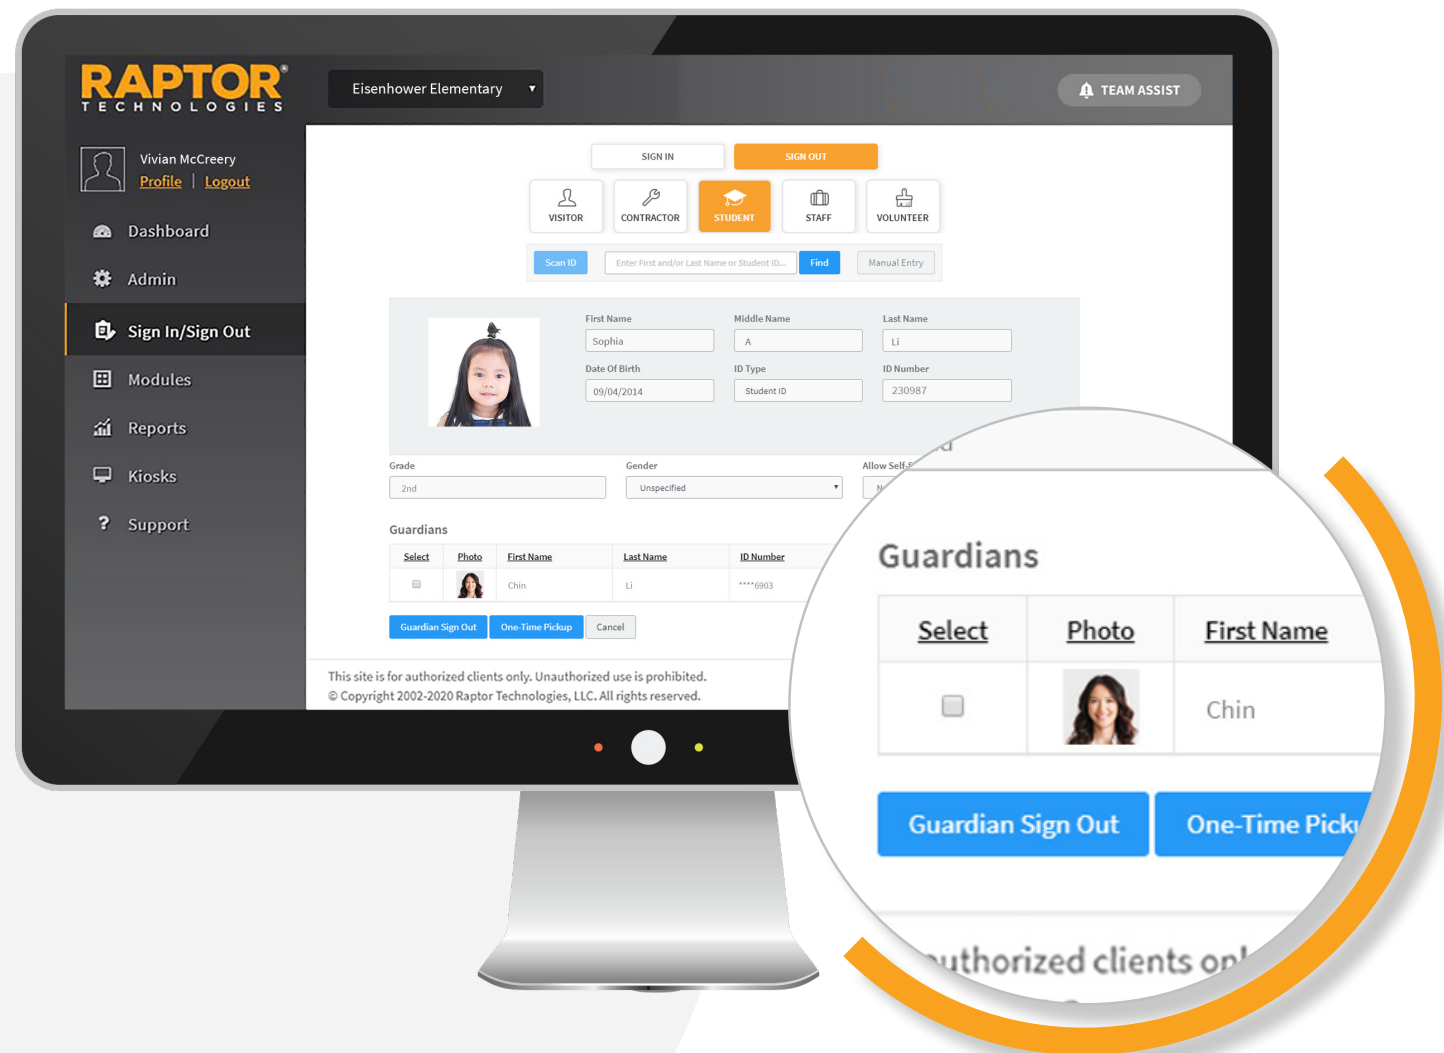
RAPTOR®
TECHNOLOGIES

Eisenhower Elementary

TEAM ASSIST

Vivian McCreery
Profile | Logout

Dashboard
Admin
Sign In/Sign Out
Modules
Reports
Kiosks
Support

SIGN IN
SIGN OUT

VISITOR
CONTRACTOR
STUDENT
STAFF
VOLUNTEER

Scan ID
Enter First and/or Last Name or Student ID...
Find
Manual Entry

First Name
Sophia
Middle Name
A
Last Name
Li
Date Of Birth
09/04/2014
ID Type
Student ID
ID Number
230987

Grade
2nd
Gender
Unspecified
Allow Self-S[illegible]

Guardians

| Select | Photo | First Name | Last Name | ID Number |
|---|---|---|---|---|
|  |  | Chin | Li | \*\*\*\*6903 |

Guardian Sign Out
One-Time Pickup
Cancel

This site is for authorized clients only. Unauthorized use is prohibited.
© Copyright 2002-2020 Raptor Technologies, LLC. All rights reserved.

Guardians

| Select | Photo | First Name |
|---|---|---|
|  |  | Chin |

Guardian Sign Out
One-Time Picku

uthorized clients onl